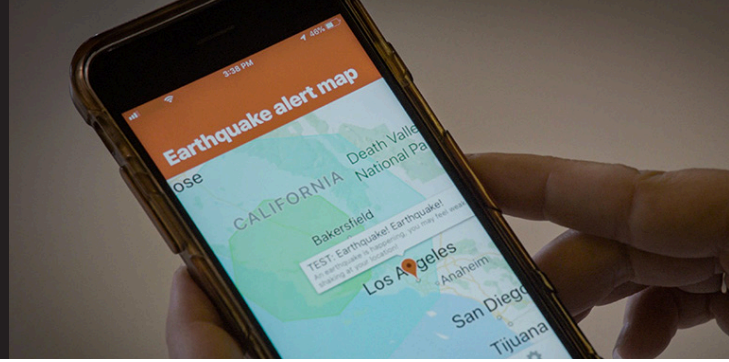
3:38 PM
46%
Earthquake alert map
Death Valle
National Pa
ose
CALIFORNIA
Bakersfield
TEST: Earthquake! Earthquake!
An earthquake is happening, you may feel wea
shaking at your location.
Los Angeles
Anaheim
San Dieg
Tijuana